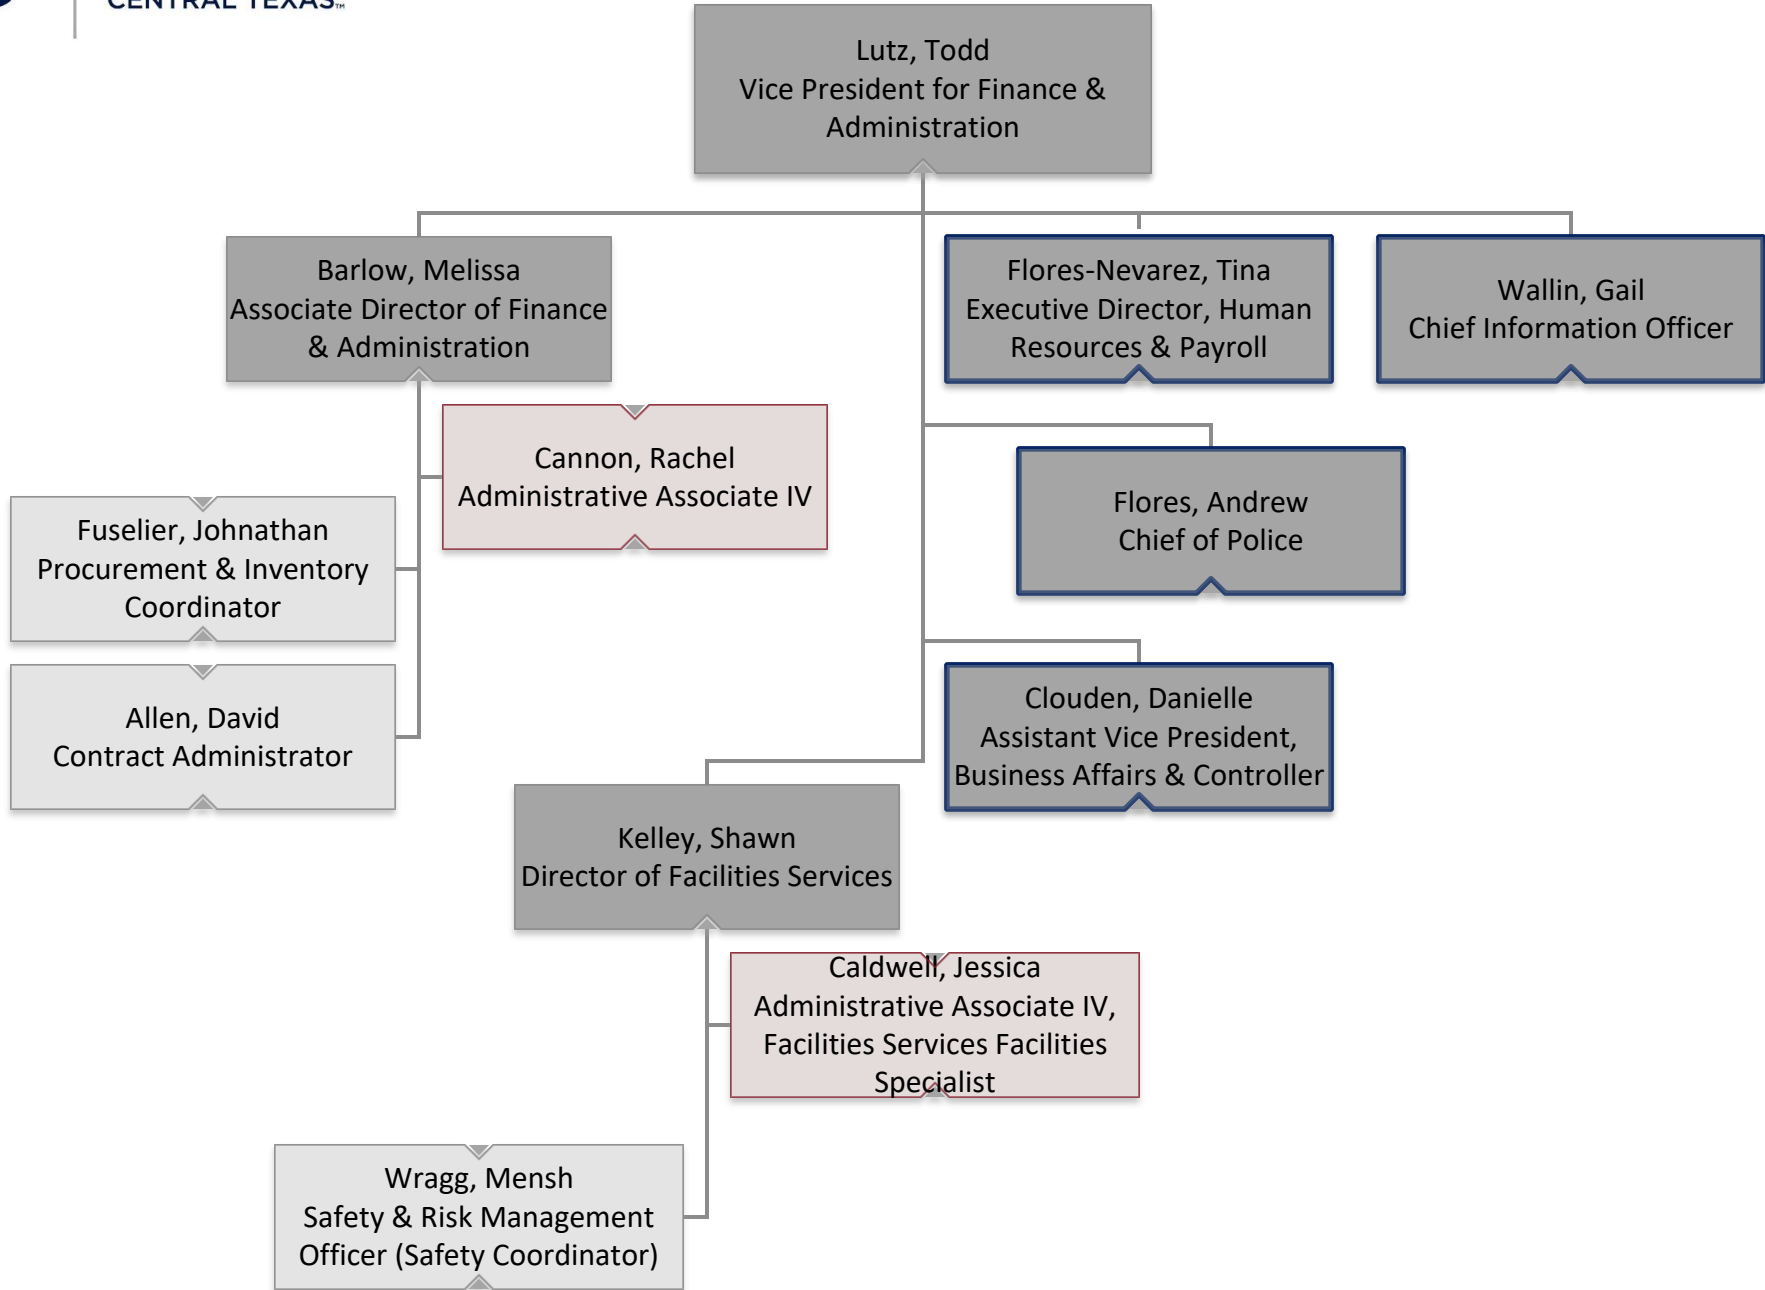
CENTRAL TEXAS

Lutz, Todd
Vice President for Finance & Administration

Barlow, Melissa
Associate Director of Finance & Administration

Flores-Nevarez, Tina
Executive Director, Human Resources & Payroll

Wallin, Gail
Chief Information Officer

Cannon, Rachel
Administrative Associate IV

Fuselier, Johnathan
Procurement & Inventory Coordinator

Flores, Andrew
Chief of Police

Allen, David
Contract Administrator

Clouden, Danielle
Assistant Vice President, Business Affairs & Controller

Kelley, Shawn
Director of Facilities Services

Caldwell, Jessica
Administrative Associate IV, Facilities Services Facilities Specialist

Wragg, Mensh
Safety & Risk Management Officer (Safety Coordinator)